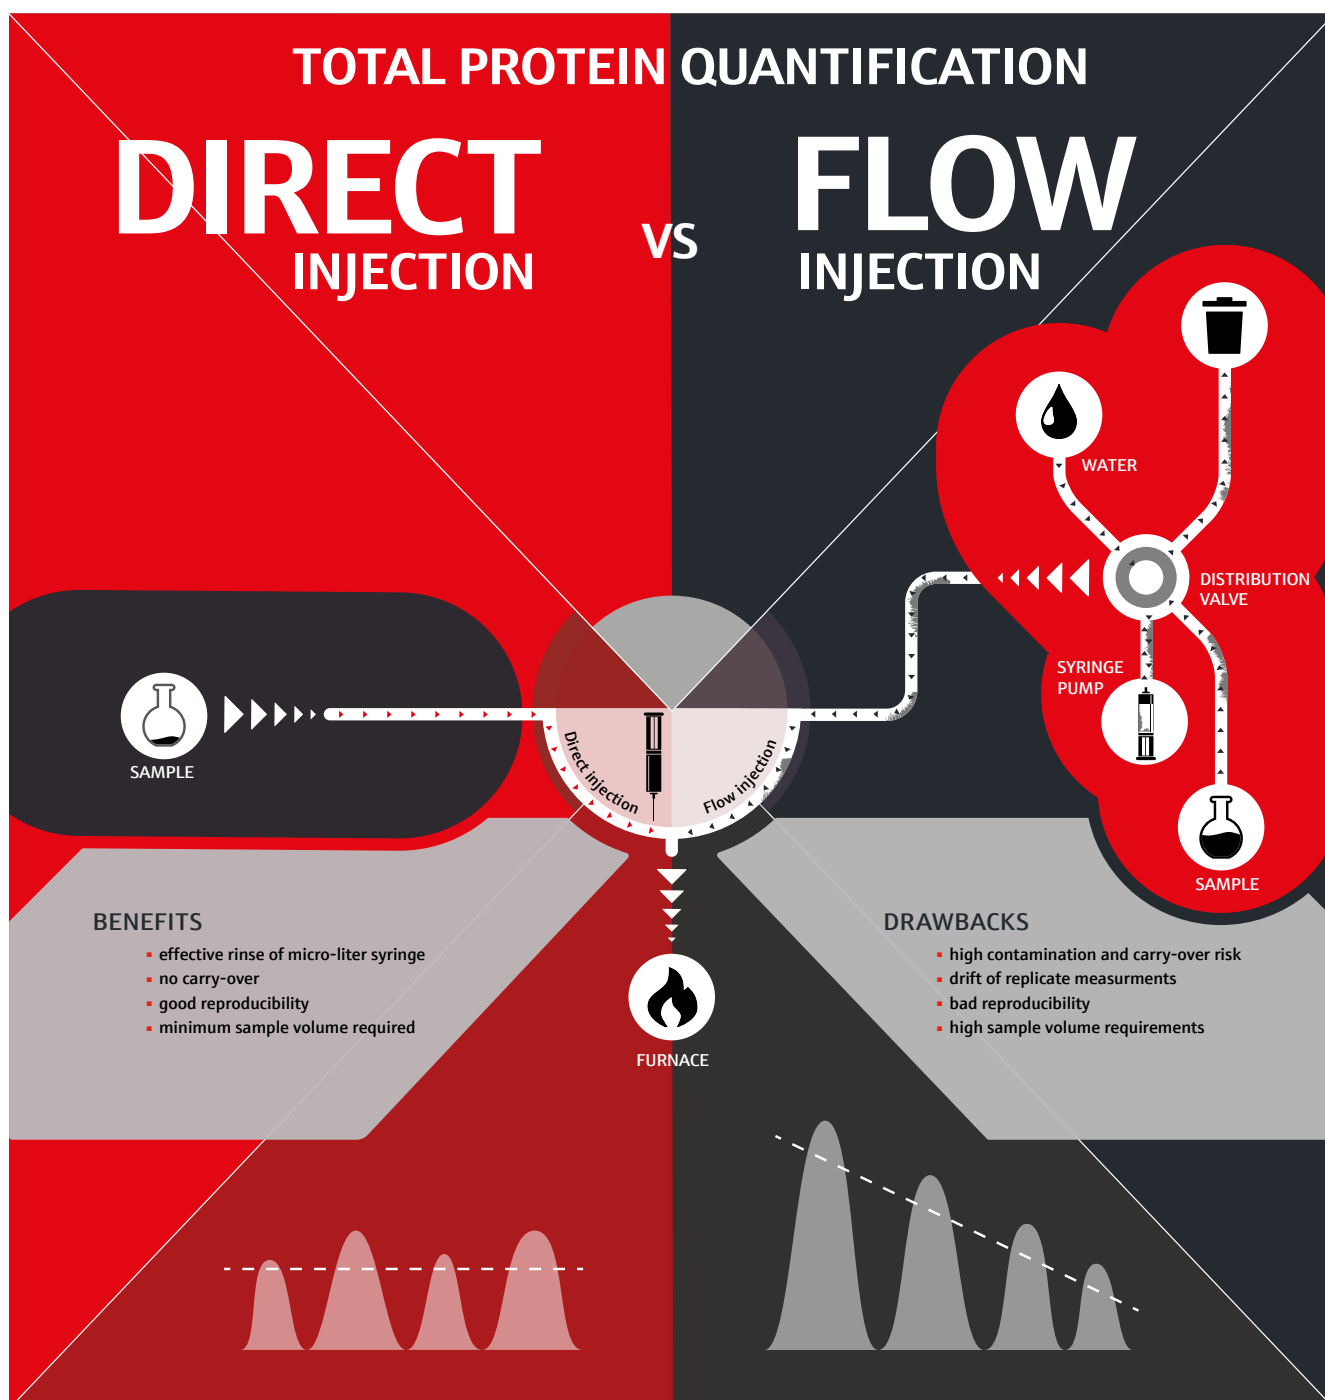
TOTAL PROTEIN QUANTIFICATION

DIRECT INJECTION

VS

FLOW INJECTION

WATER

DISTRIBUTION VALVE

SYRINGE PUMP

SAMPLE

SAMPLE

Direct injection

Flow injection

BENEFITS
- effective rinse of micro-liter syringe
- no carry-over
- good reproducibility
- minimum sample volume required

FURNACE

DRAWBACKS
- high contamination and carry-over risk
- drift of replicate measurments
- bad reproducibility
- high sample volume requirements